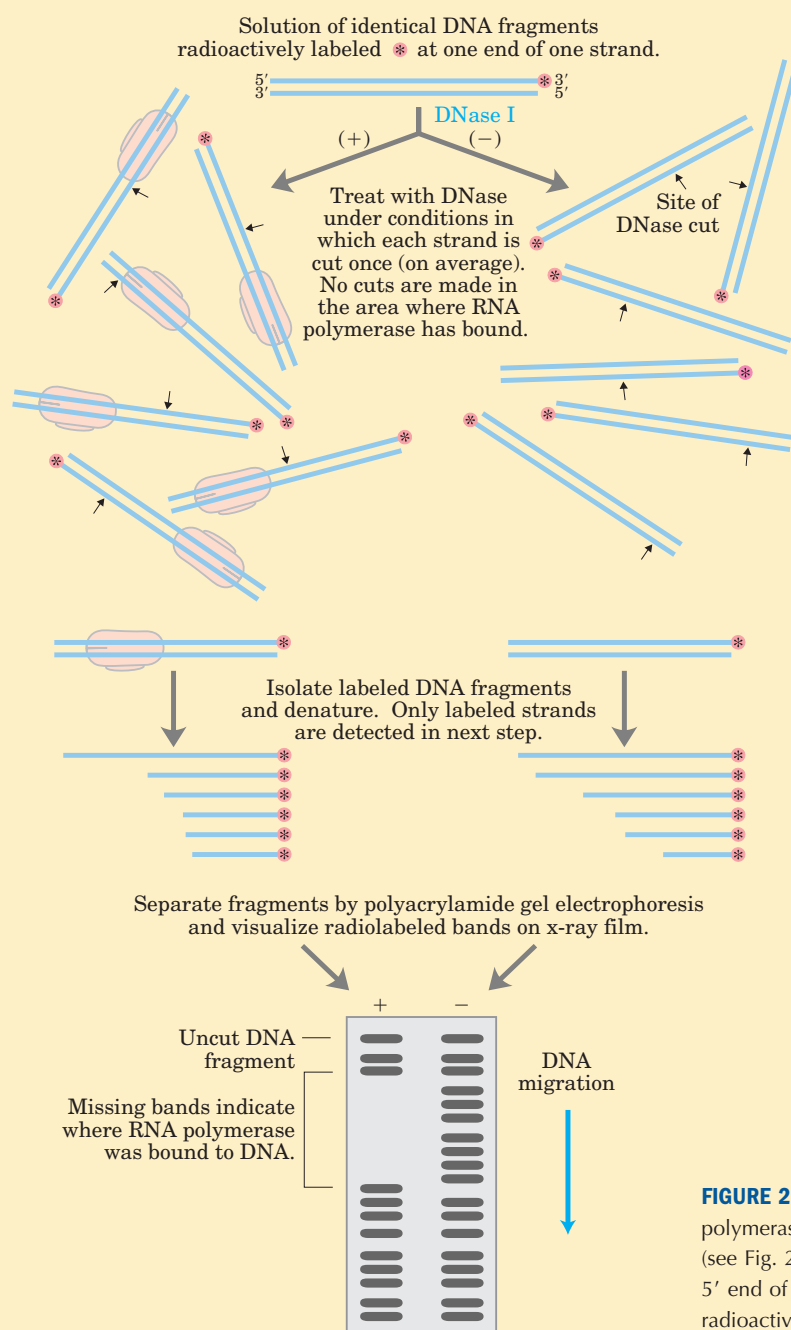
Solution of identical DNA fragments radioactively labeled * at one end of one strand.

5′ 3′

3′ 5′

DNase I

(+) (−)

Treat with DNase under conditions in which each strand is cut once (on average). No cuts are made in the area where RNA polymerase has bound.

Site of DNase cut

Isolate labeled DNA fragments and denature. Only labeled strands are detected in next step.

Separate fragments by polyacrylamide gel electrophoresis and visualize radiolabeled bands on x-ray film.

+ −

Uncut DNA fragment

Missing bands indicate where RNA polymerase was bound to DNA.

DNA migration

FIGURE 2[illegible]

polymeras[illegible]

(see Fig. 2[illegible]

5′ end of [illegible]

radioactiv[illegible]